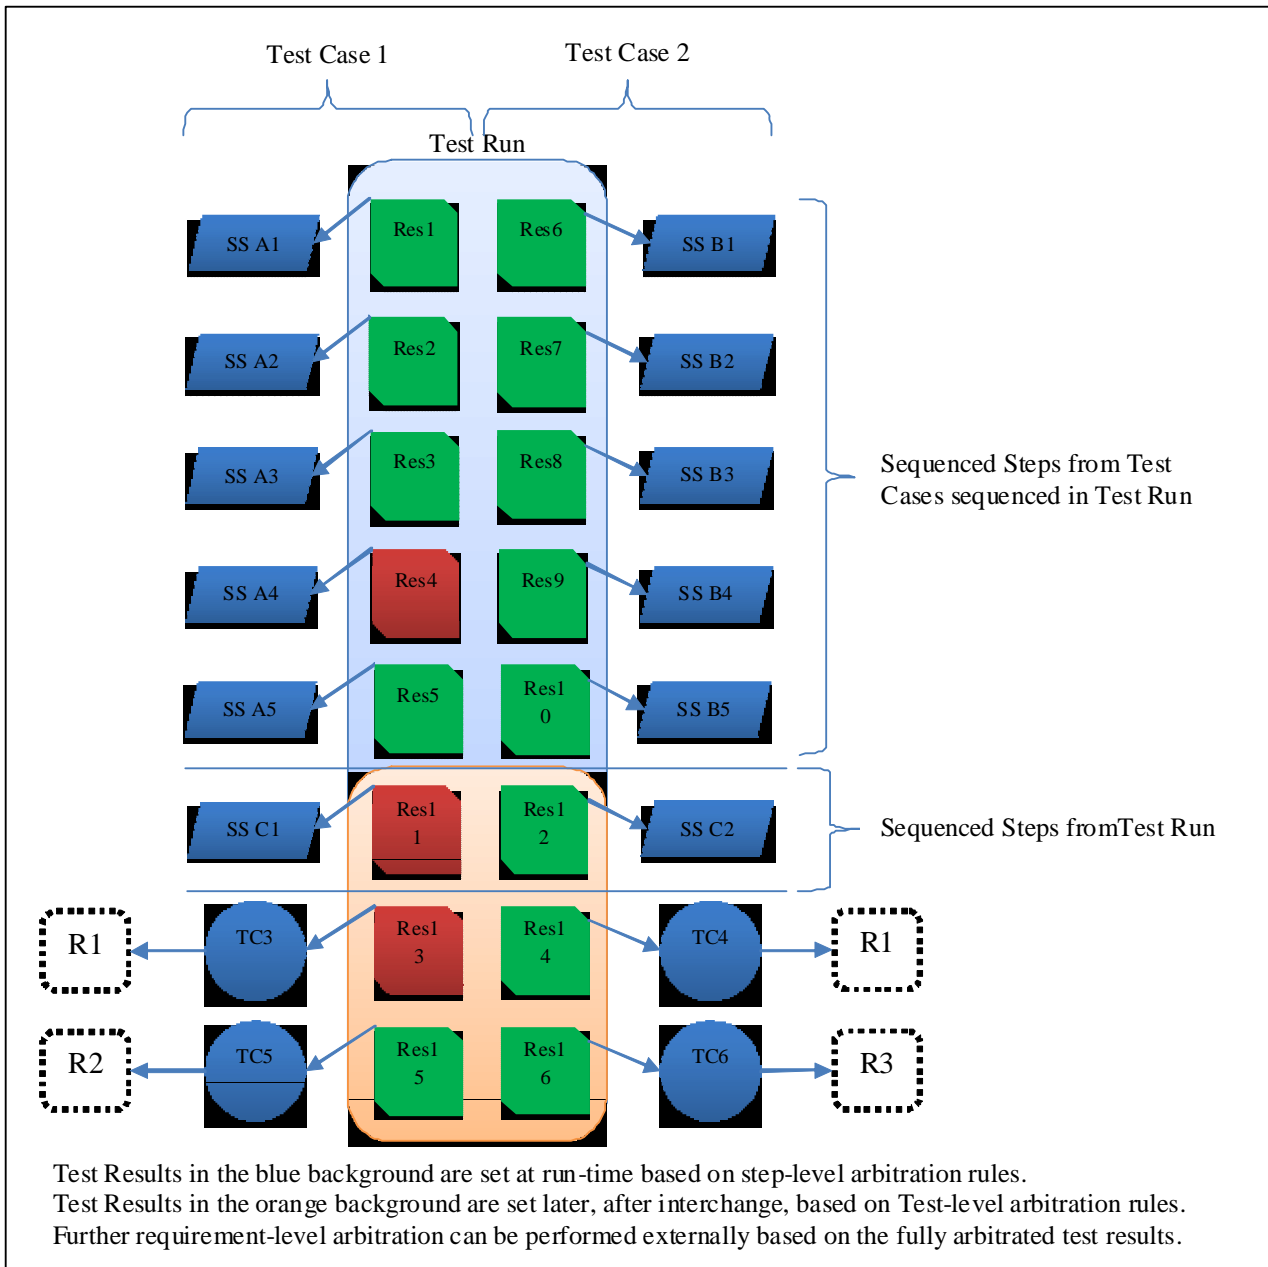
Test Case 1

Test Case 2

Test Run

SS A1

Res1

Res6

SS B1

SS A2

Res2

Res7

SS B2

SS A3

Res3

Res8

SS B3

Sequenced Steps from Test Cases sequenced in Test Run

SS A4

Res4

Res9

SS B4

SS A5

Res5

Res1 0

SS B5

SS C1

Res1 1

Res1 2

SS C2

Sequenced Steps fromTest Run

R1

TC3

Res1 3

Res1 4

TC4

R1

R2

TC5

Res1 5

Res1 6

TC6

R3

Test Results in the blue background are set at run-time based on step-level arbitration rules.
Test Results in the orange background are set later, after interchange, based on Test-level arbitration rules.
Further requirement-level arbitration can be performed externally based on the fully arbitrated test results.